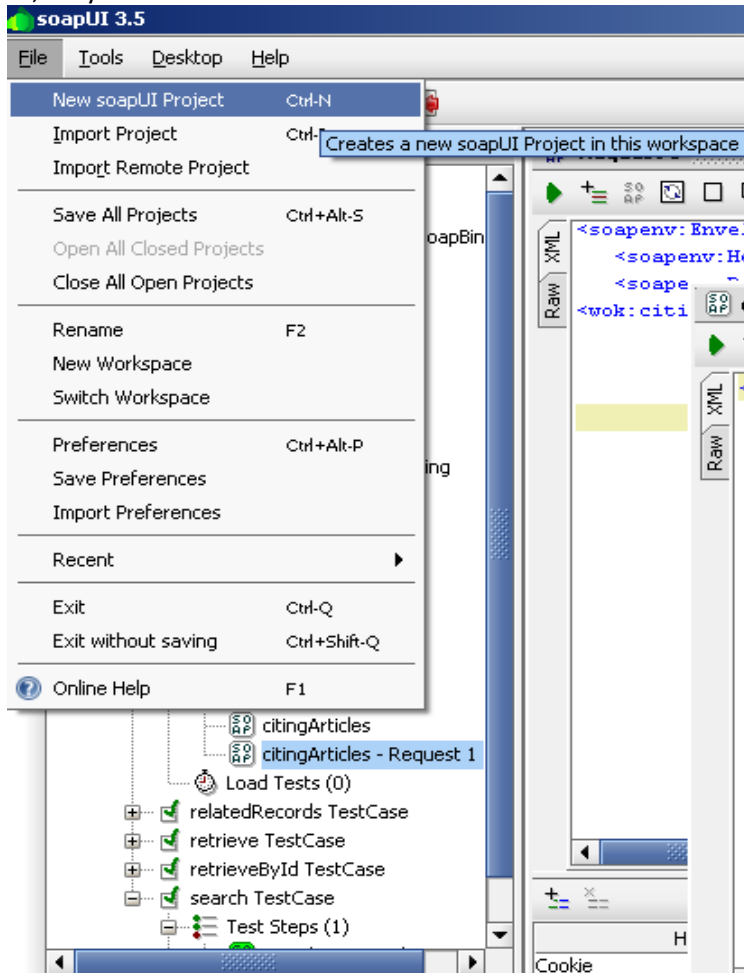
soapUI 3.5

File Tools Desktop Help

New soapUI Project Ctrl-N
Import Project Ctrl-
Import Remote Project

Creates a new soapUI Project in this workspace

Save All Projects Ctrl+Alt-S
Open All Closed Projects
Close All Open Projects

Rename F2
New Workspace
Switch Workspace

Preferences Ctrl+Alt-P
Save Preferences
Import Preferences

Recent

Exit Ctrl-Q
Exit without saving Ctrl+Shift-Q

Online Help F1

oapBin

ing

XML
Raw

<soapenv:Envel
<soapenv:He
<soape
<wok:citi

XML
Raw

citingArticles
citingArticles - Request 1
Load Tests (0)
relatedRecords TestCase
retrieve TestCase
retrieveById TestCase
search TestCase
Test Steps (1)

H
Cookie